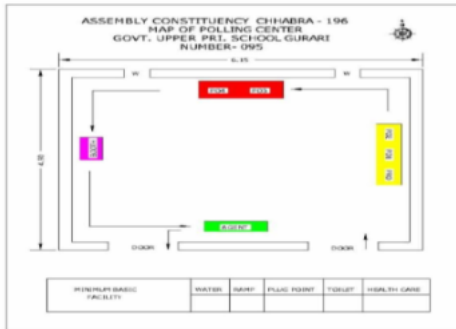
ASSEMBLY CONSTITUENCY CHHABRA - 196
MAP OF POLLING CENTER
GOVT. UPPER PRI. SCHOOL GURARI
NUMBER- 095

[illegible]

W

W

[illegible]

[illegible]

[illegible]

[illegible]

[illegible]

AGENT

DOOR

DOOR

| MINIMUM BASIC FACILITI | WATER | RAMP | PLUG POINT | TOILET | HEALTH CARE |
|---|---|---|---|---|---|